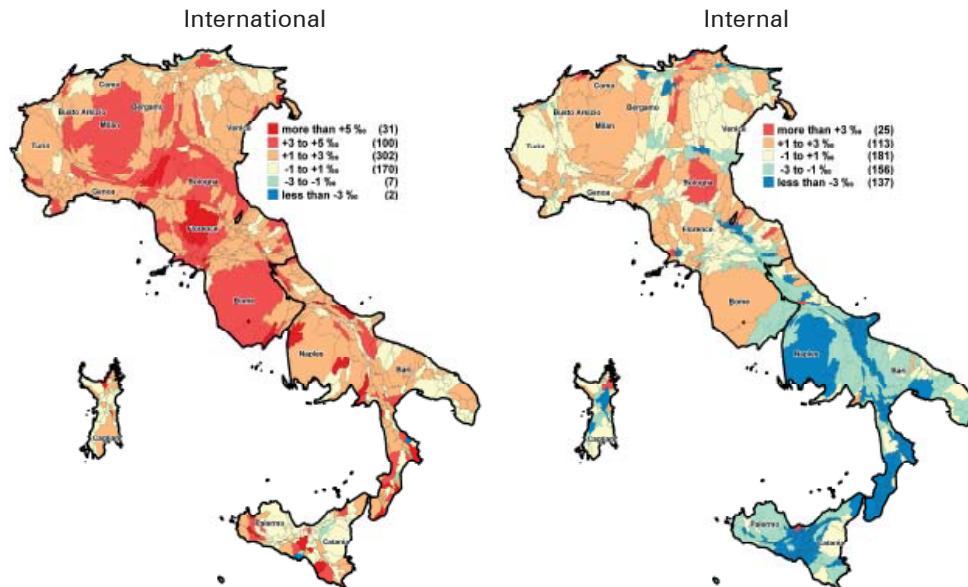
International

Como
Busto Arsizio
Bergamo
Milan
Venice
Turin
Genoa
Bologna
Florence
Rome
Naples
Bari
Cagliari
Palermo
Catania

more than +5 ‰ (31)
+3 to +5 ‰ (100)
+1 to +3 ‰ (302)
-1 to +1 ‰ (170)
-3 to -1 ‰ (7)
less than -3 ‰ (2)

Internal

Como
Busto Arsizio
Bergamo
Milan
Venice
Turin
Genoa
Bologna
Florence
Rome
Naples
Bari
Cagliari
Palermo
Catania

more than +3 ‰ (25)
+1 to +3 ‰ (113)
-1 to +1 ‰ (181)
-3 to -1 ‰ (156)
less than -3 ‰ (137)